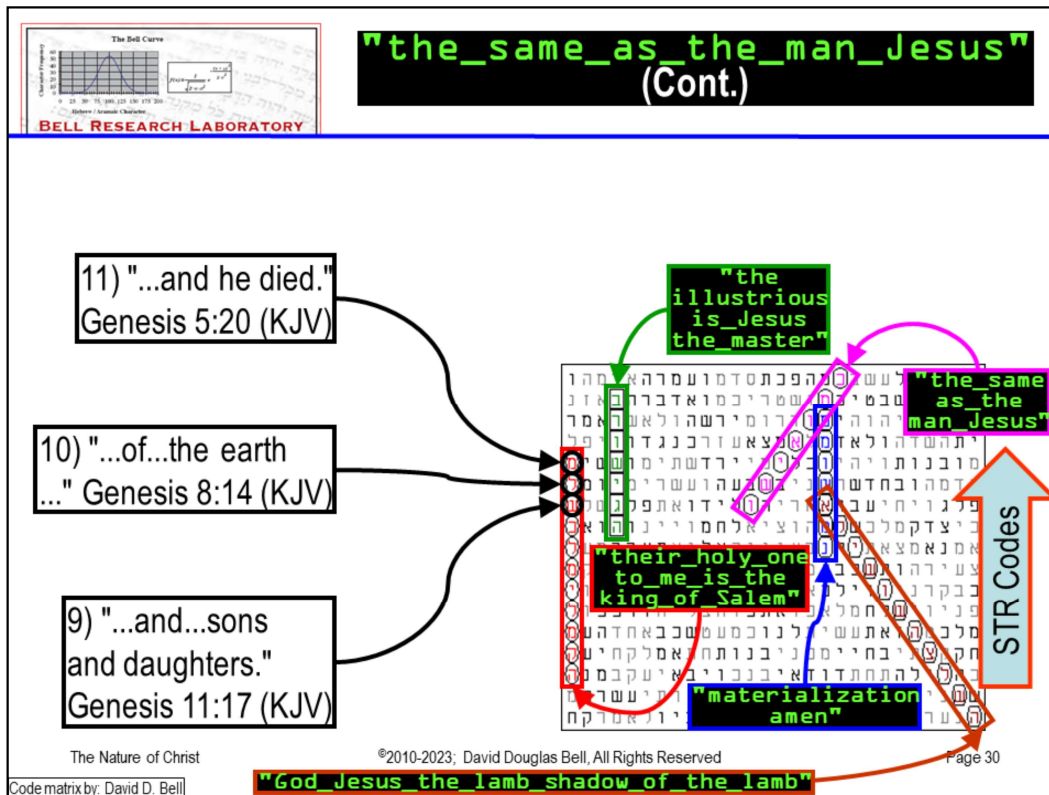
The Bell Curve

BELL RESEARCH LABORATORY

"the_same_as_the_man_Jesus"
(Cont.)

11) "...and he died." Genesis 5:20 (KJV)

10) "...of...the earth ..." Genesis 8:14 (KJV)

9) "...and...sons and daughters." Genesis 11:17 (KJV)

"the illustrious is_Jesus the_master"

"the_same as_the man_Jesus"

"their_holy_one to_me_is_the king_of_Salem"

"materialization amen"

STR Codes

"God_Jesus_the_lamb_shadow_of_the_lamb"

The Nature of Christ

©2010-2023; David Douglas Bell, All Rights Reserved

Page 30

Code matrix by: David D. Bell